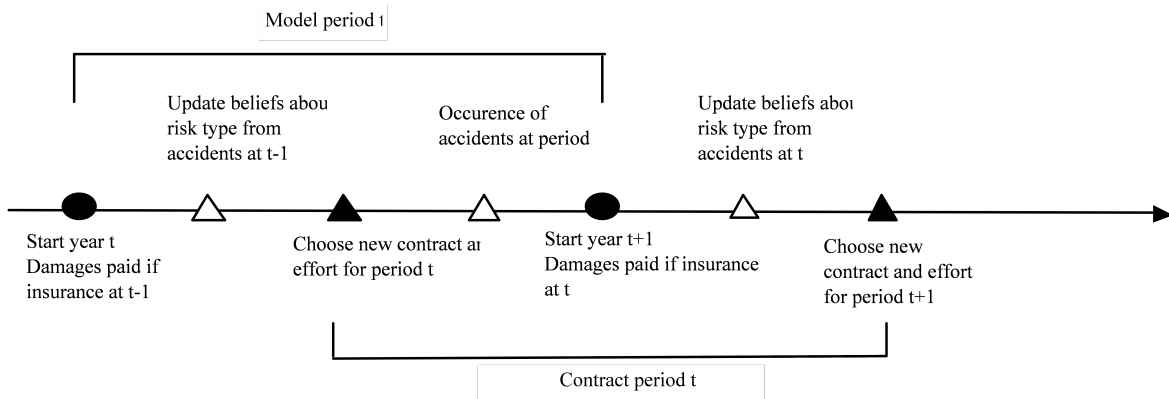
Model period t

Update beliefs abou risk type from accidents at t-1

Occurence of accidents at period

Update beliefs abou risk type from accidents at t

Start year t Damages paid if insurance at t-1

Choose new contract ar effort for period t

Start year t+1 Damages paid if insurance at t

Choose new contract and effort for period t+1

Contract period t